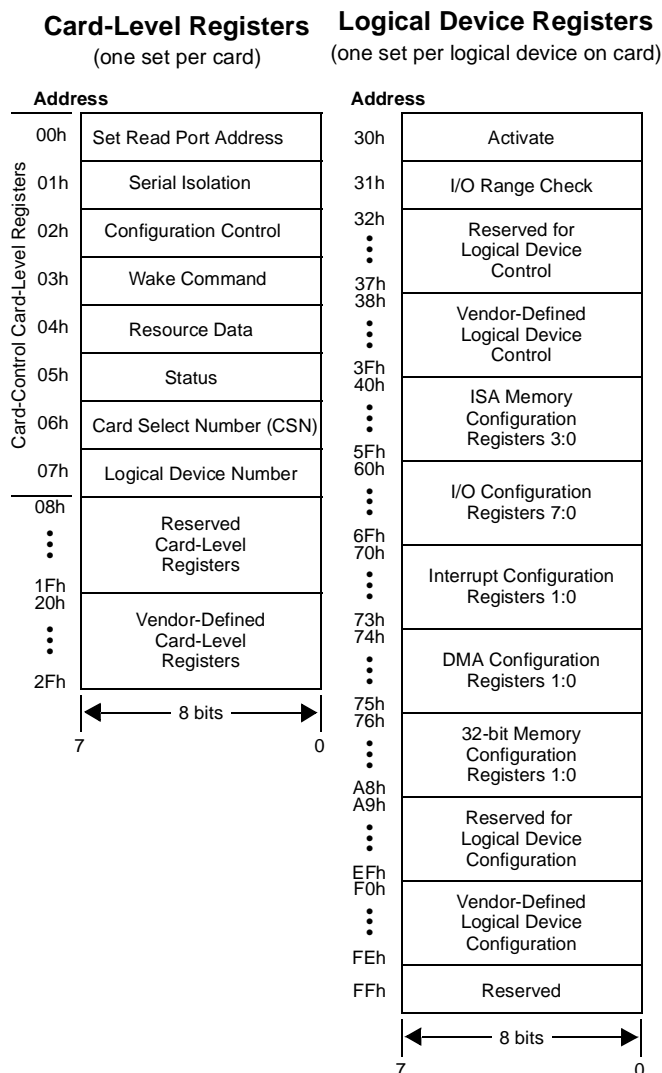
Card-Level Registers
(one set per card)

Address

Card-Control Card-Level Registers

| Address | |
|---|---|
| 00h | Set Read Port Address |
| 01h | Serial Isolation |
| 02h | Configuration Control |
| 03h | Wake Command |
| 04h | Resource Data |
| 05h | Status |
| 06h | Card Select Number (CSN) |
| 07h | Logical Device Number |
| 08h ⋮ 1Fh | Reserved Card-Level Registers |
| 20h ⋮ 2Fh | Vendor-Defined Card-Level Registers |

8 bits
7 0

Logical Device Registers
(one set per logical device on card)

| Address | |
|---|---|
| 30h | Activate |
| 31h | I/O Range Check |
| 32h ⋮ 37h | Reserved for Logical Device Control |
| 38h ⋮ 3Fh | Vendor-Defined Logical Device Control |
| 40h ⋮ 5Fh | ISA Memory Configuration Registers 3:0 |
| 60h ⋮ 6Fh | I/O Configuration Registers 7:0 |
| 70h ⋮ 73h | Interrupt Configuration Registers 1:0 |
| 74h ⋮ 75h | DMA Configuration Registers 1:0 |
| 76h ⋮ A8h | 32-bit Memory Configuration Registers 1:0 |
| A9h ⋮ EFh | Reserved for Logical Device Configuration |
| F0h ⋮ FEh | Vendor-Defined Logical Device Configuration |
| FFh | Reserved |

8 bits
7 0